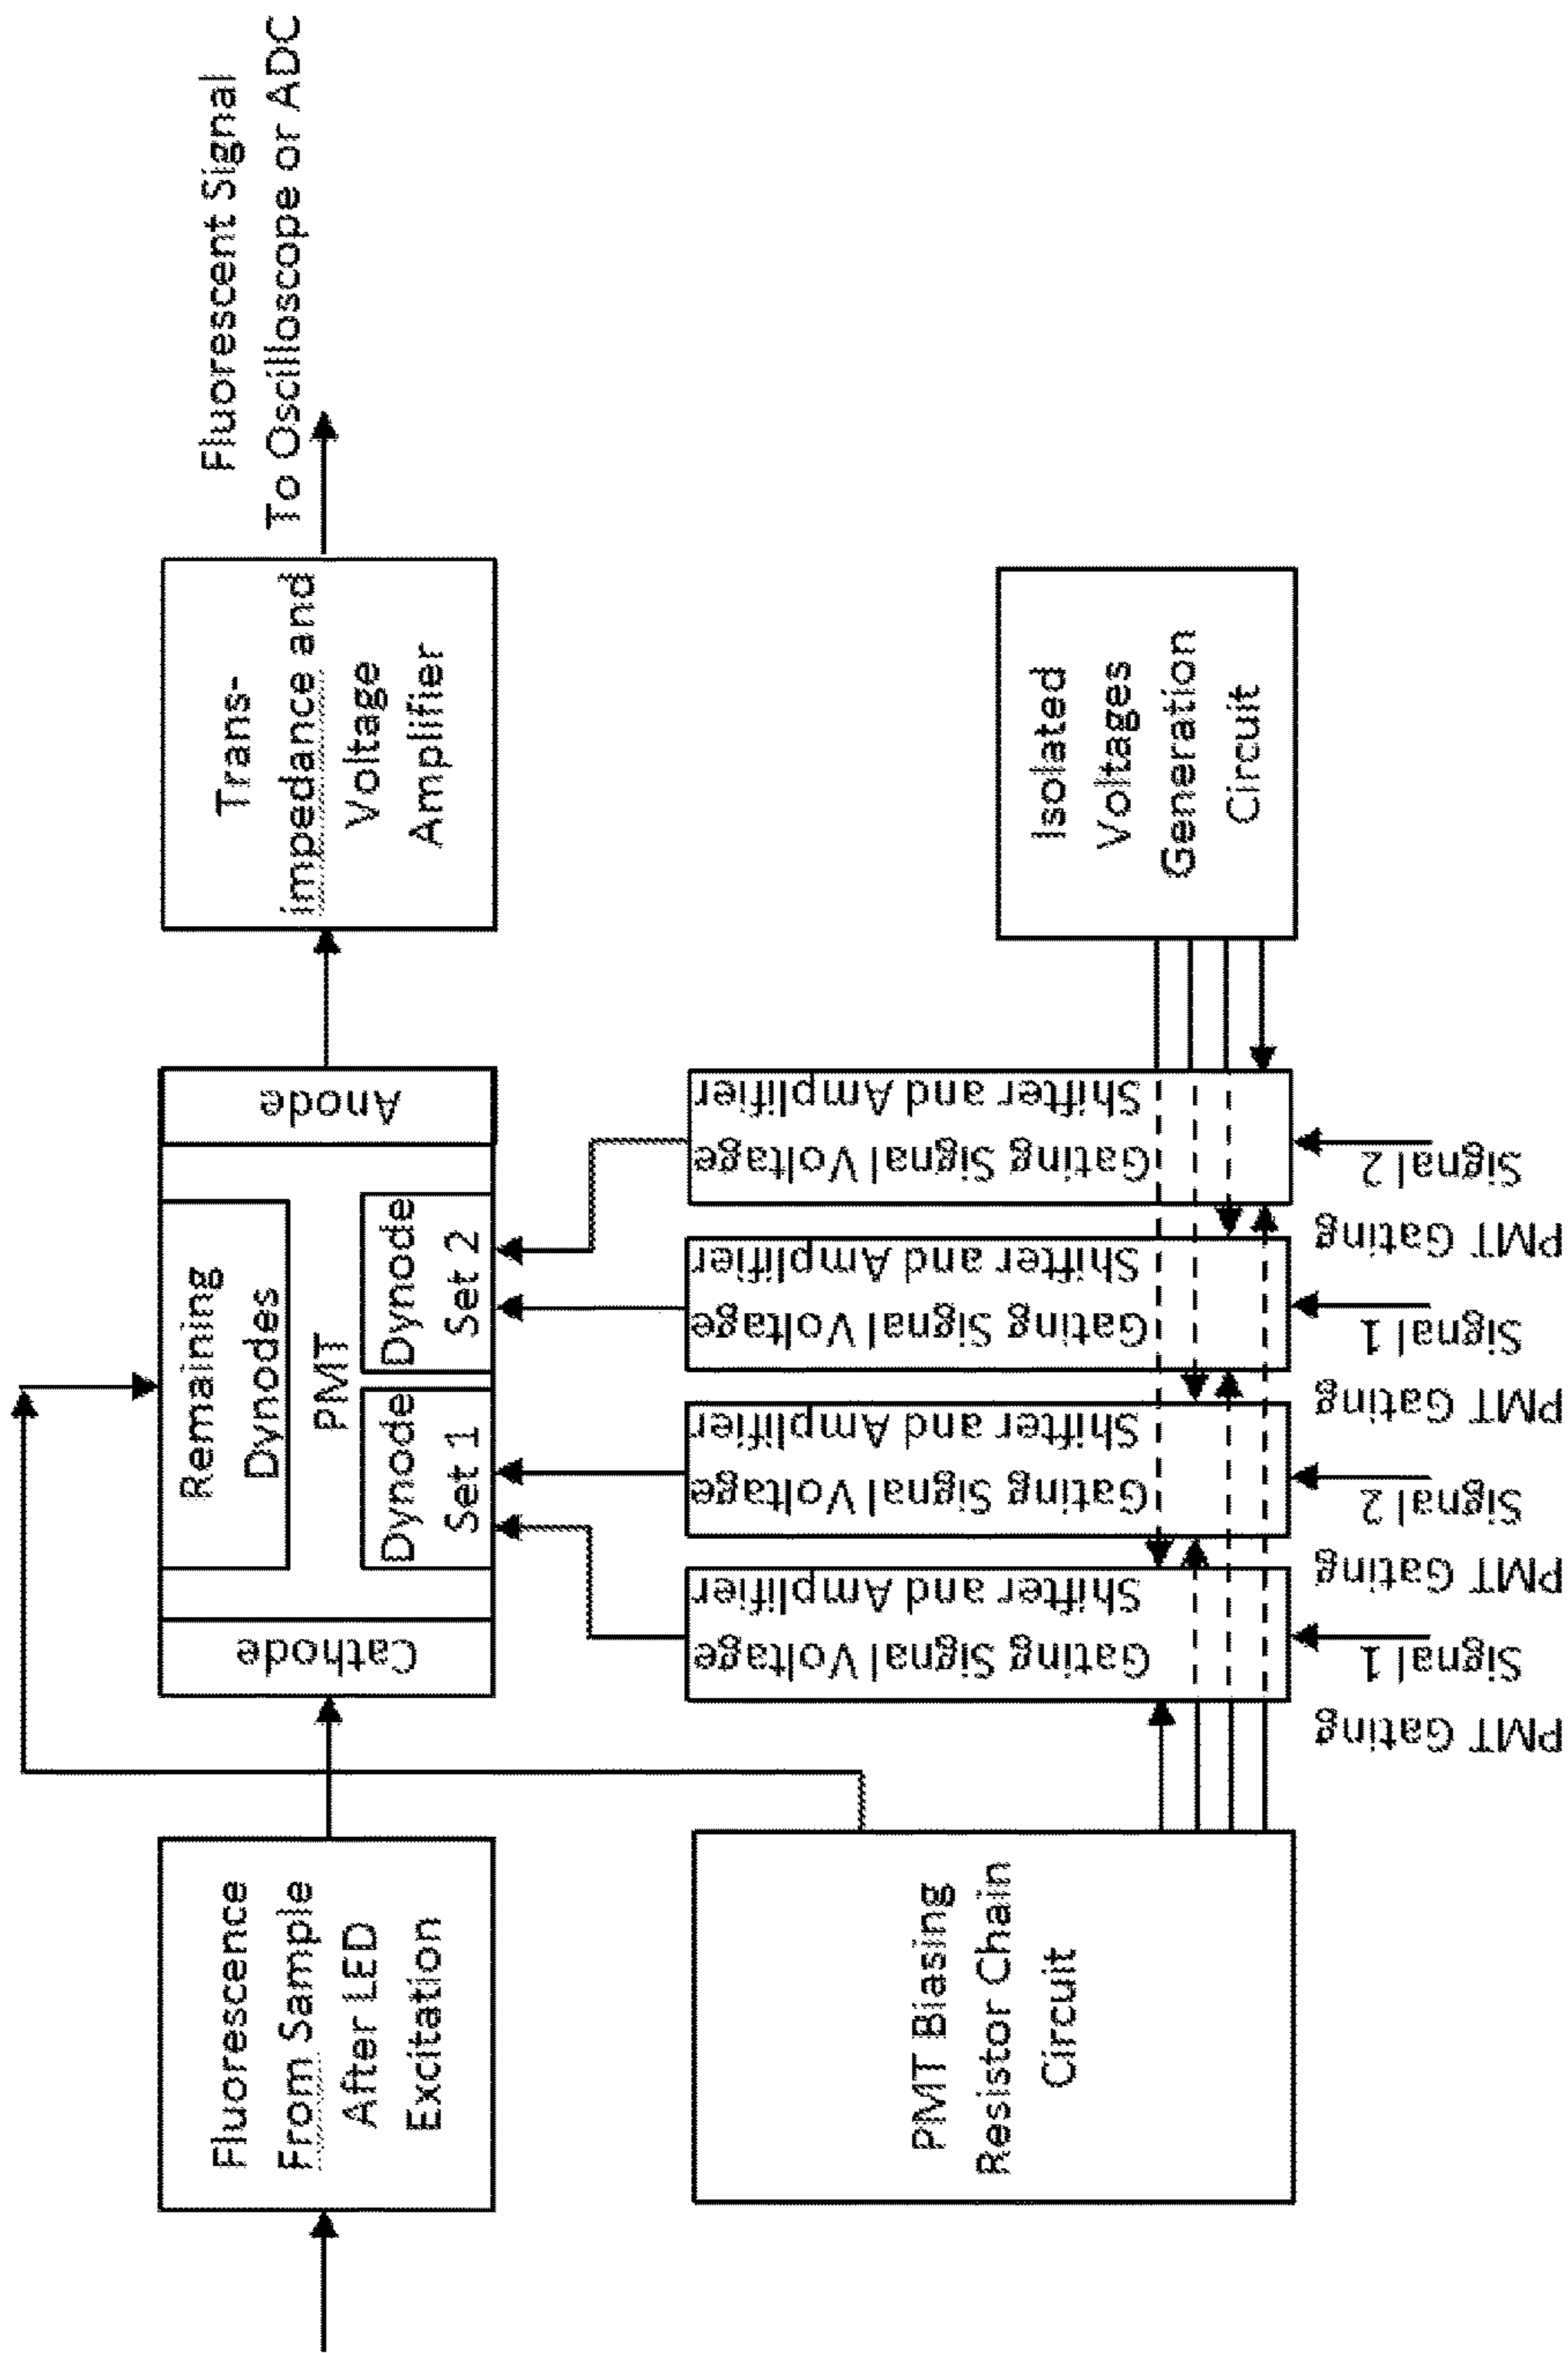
Fluorescence From Sample After LED Excitation

Cathode

Remaining Dynodes

PMT

Dynode Set 1

Dynode Set 2

Anode

Trans-impedance and Voltage Amplifier

Fluorescent Signal To Oscilloscope or ADC

PMT Biasing Resistor Chain Circuit

Gating Signal Voltage Shifter and Amplifier

Gating Signal Voltage Shifter and Amplifier

Gating Signal Voltage Shifter and Amplifier

Gating Signal Voltage Shifter and Amplifier

Isolated Voltages Generation Circuit

PMT Gating Signal 1

PMT Gating Signal 2

PMT Gating Signal 1

PMT Gating Signal 2